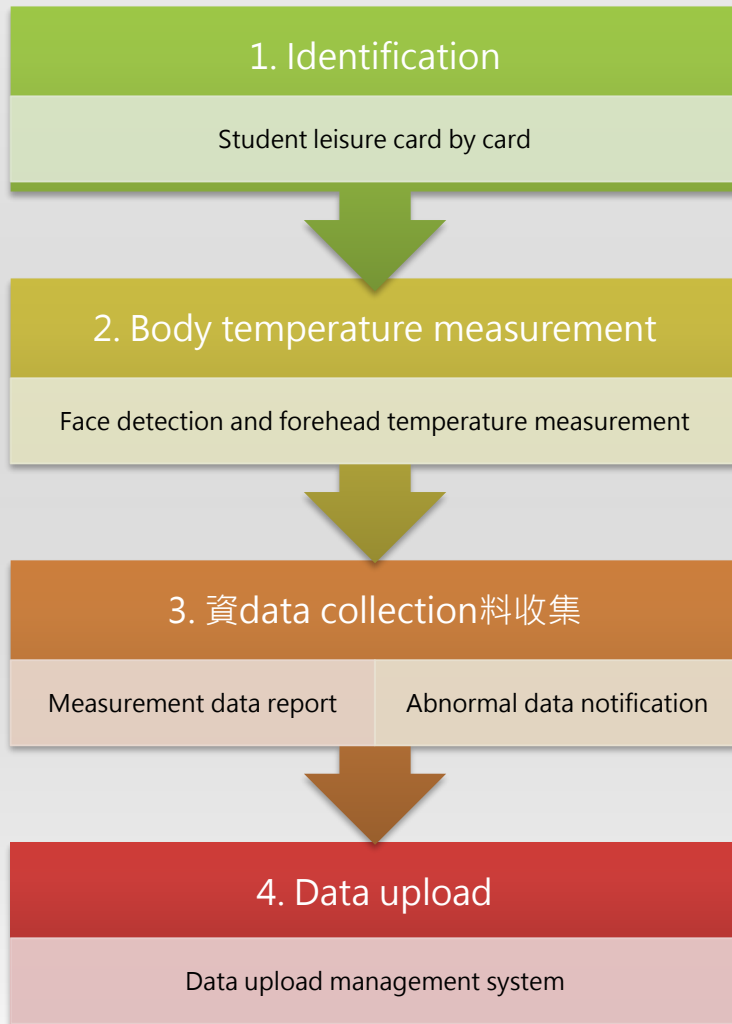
1. Identification

Student leisure card by card

2. Body temperature measurement

Face detection and forehead temperature measurement

3. 資data collection料收集

Measurement data report

Abnormal data notification

4. Data upload

Data upload management system